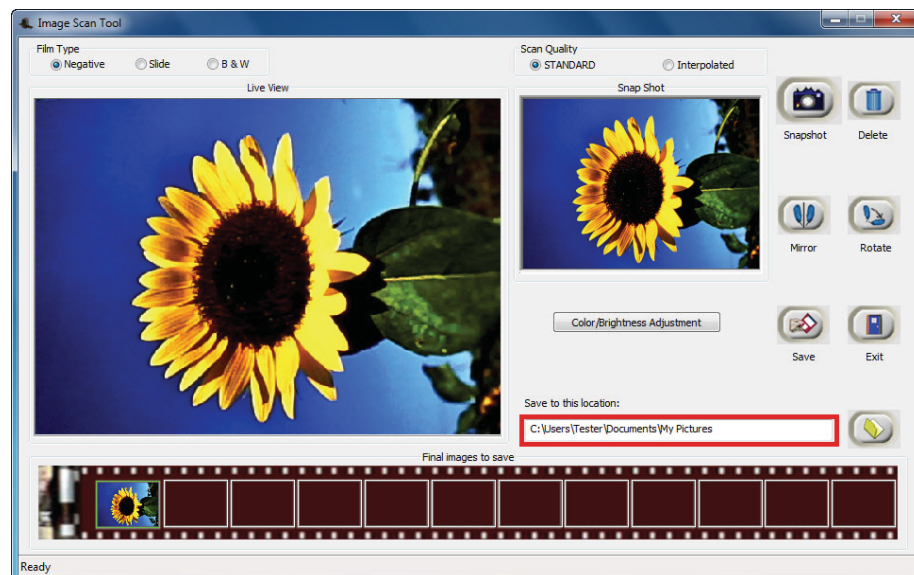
Image Scan Tool

Film Type
Negative Slide B & W

Scan Quality
STANDARD Interpolated

Live View

Snap Shot

Snapshot Delete

Mirror Rotate

Color/Brightness Adjustment

Save Exit

Save to this location:
C:\Users\Tester\Documents\My Pictures

Final images to save

Ready